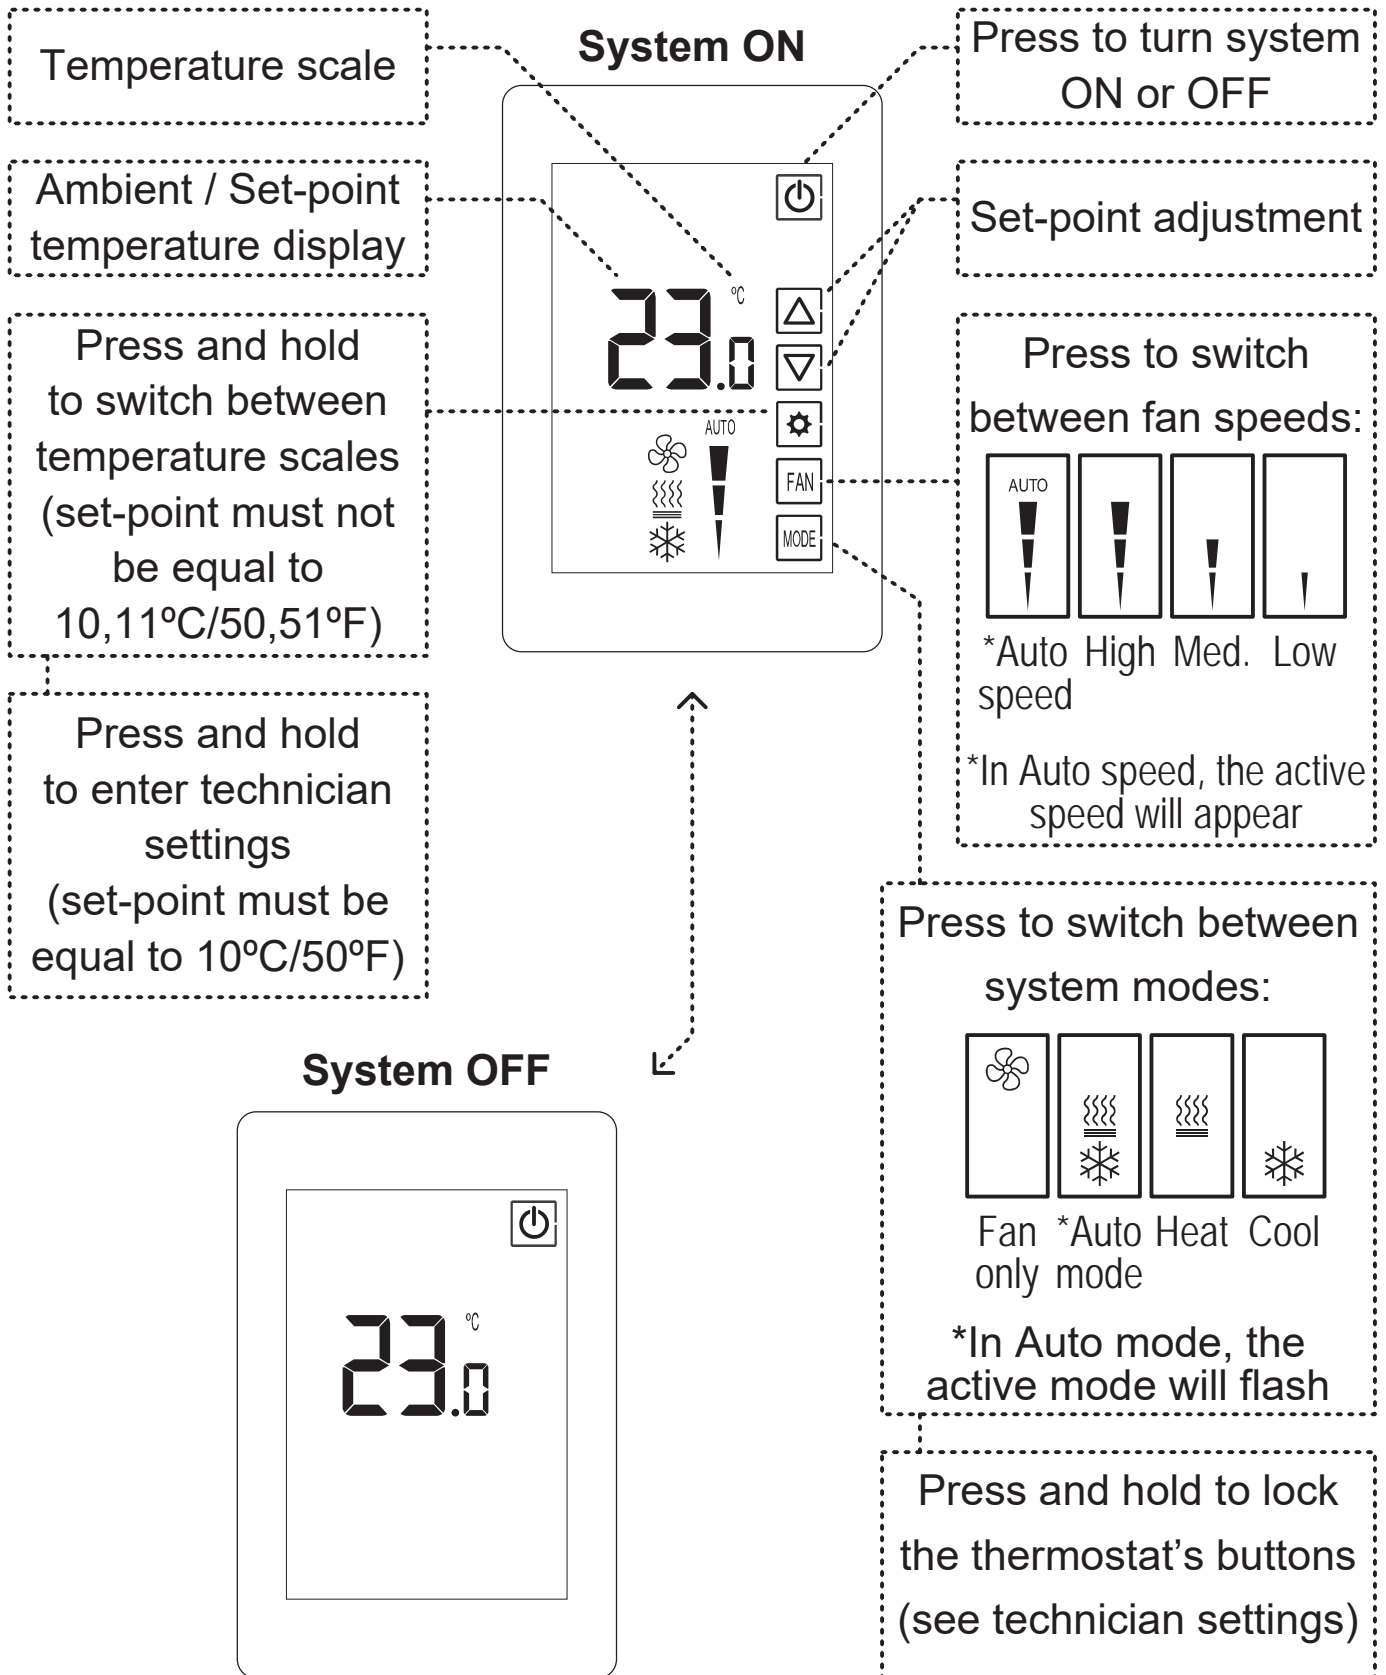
Temperature scale

System ON

Press to turn system ON or OFF

Ambient / Set-point temperature display

Set-point adjustment

Press and hold to switch between temperature scales (set-point must not be equal to 10,11ºC/50,51ºF)

Press to switch between fan speeds:

°C

23.0

AUTO

FAN

MODE

AUTO

*Auto speed High Med. Low

*In Auto speed, the active speed will appear

Press and hold to enter technician settings (set-point must be equal to 10ºC/50ºF)

Press to switch between system modes:

System OFF

Fan only *Auto mode Heat Cool

°C

23.0

*In Auto mode, the active mode will flash

Press and hold to lock the thermostat's buttons (see technician settings)